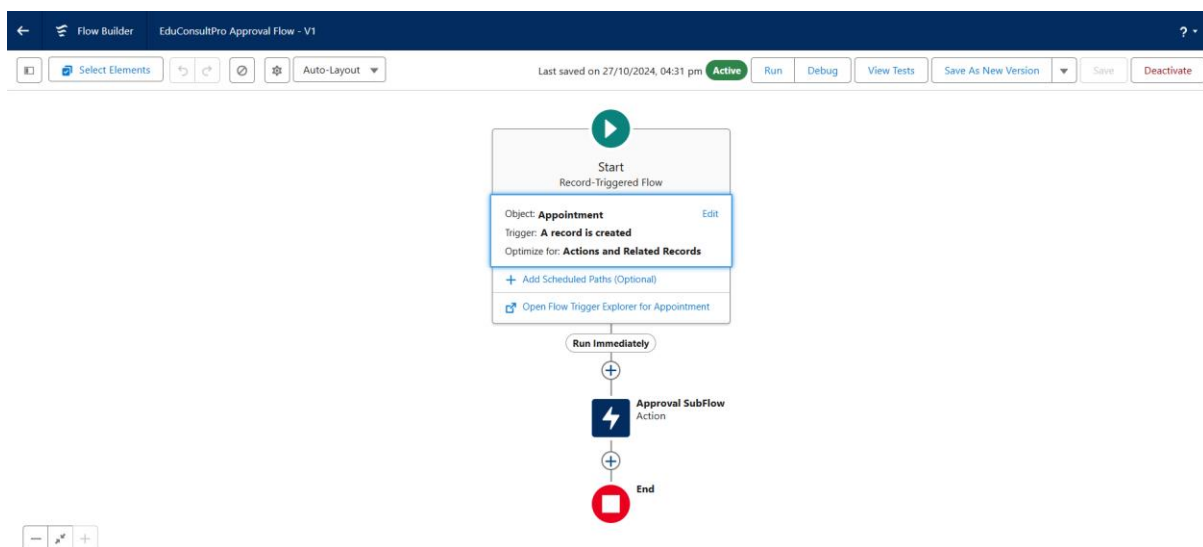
Flow Builder EduConsultPro Approval Flow - V1

?

Select Elements

Auto-Layout

Last saved on 27/10/2024, 04:31 pm Active

Run

Debug

View Tests

Save As New Version

Save

Deactivate

Start
Record-Triggered Flow

Object: Appointment
Edit
Trigger: A record is created
Optimize for: Actions and Related Records

+ Add Scheduled Paths (Optional)

Open Flow Trigger Explorer for Appointment

Run Immediately

Approval SubFlow
Action

End